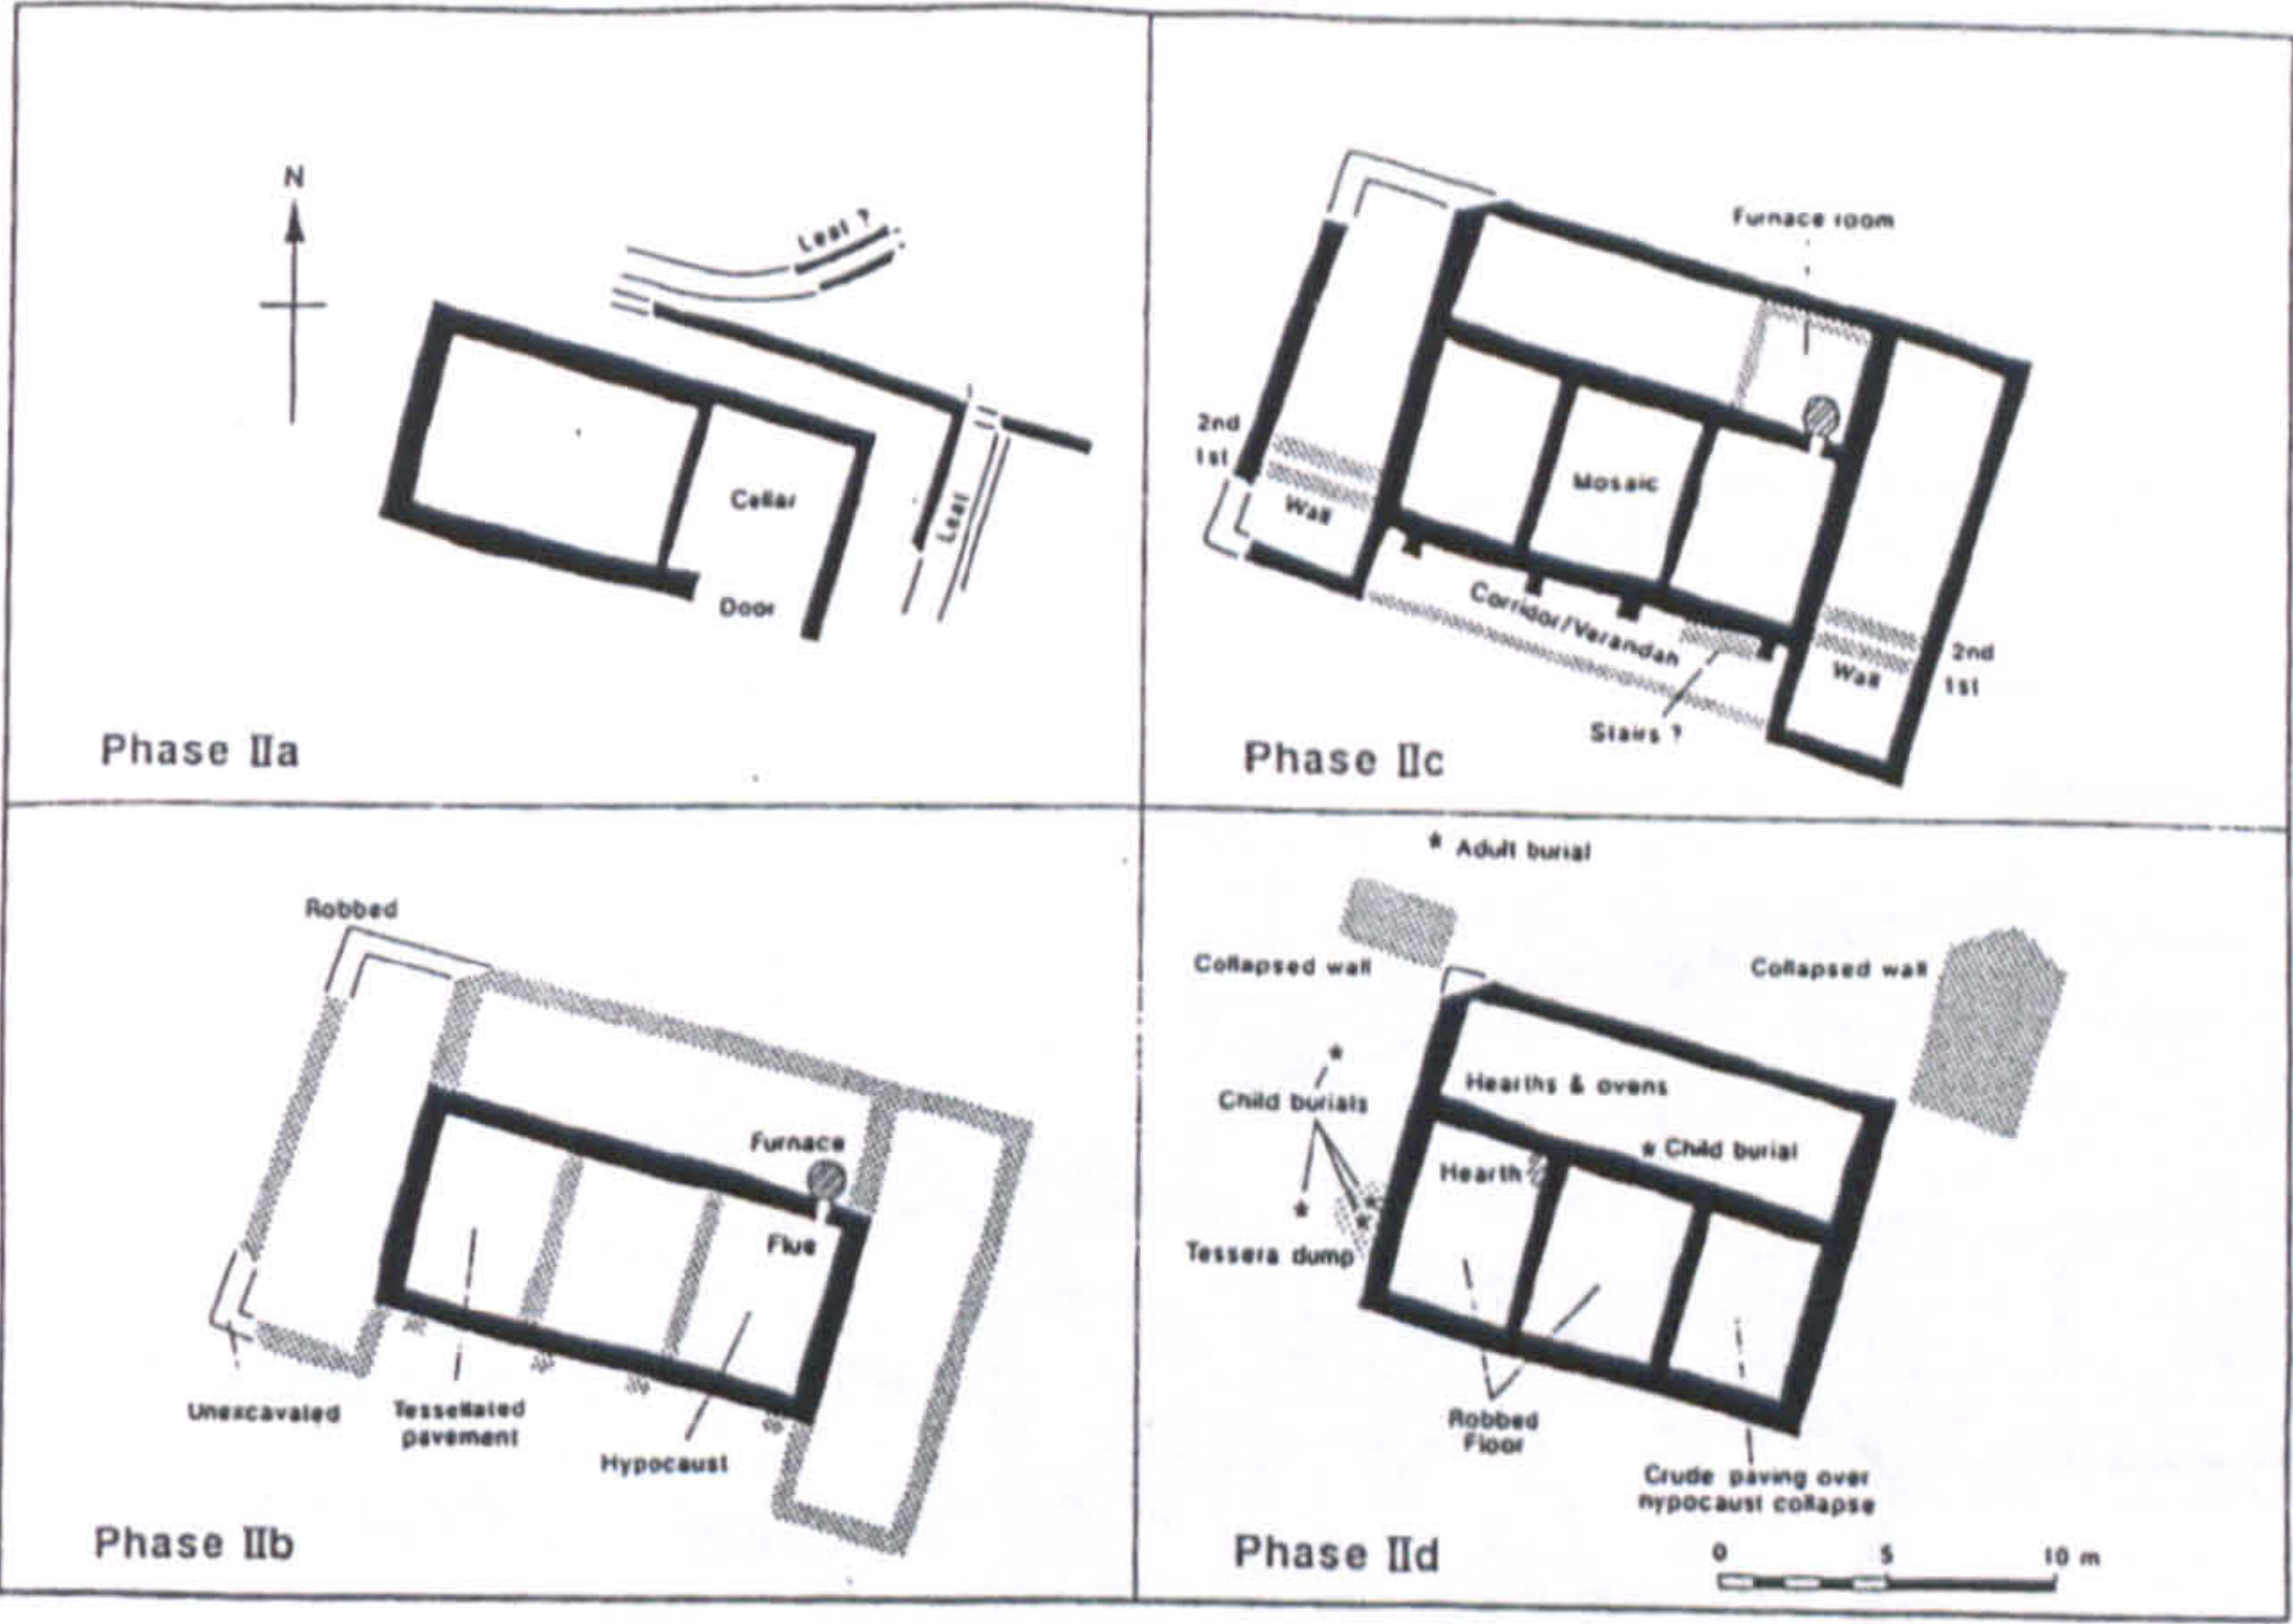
N

Leat ?

Cellar

Door

Leat

Phase IIa

Furnace room

2nd

1st

Wall

Mosaic

Corridor/Verandah

Wall

2nd

1st

Stairs ?

Phase IIc

Robbed

Furnace

Flue

Unexcavated

Tessellated pavement

Hypocaust

Phase IIb

* Adult burial

Collapsed wall

Collapsed wall

Child burials

Hearths & ovens

Hearth

* Child burial

Tessera dump

Robbed Floor

Crude paving over hypocaust collapse

Phase IId

0 5 10 m